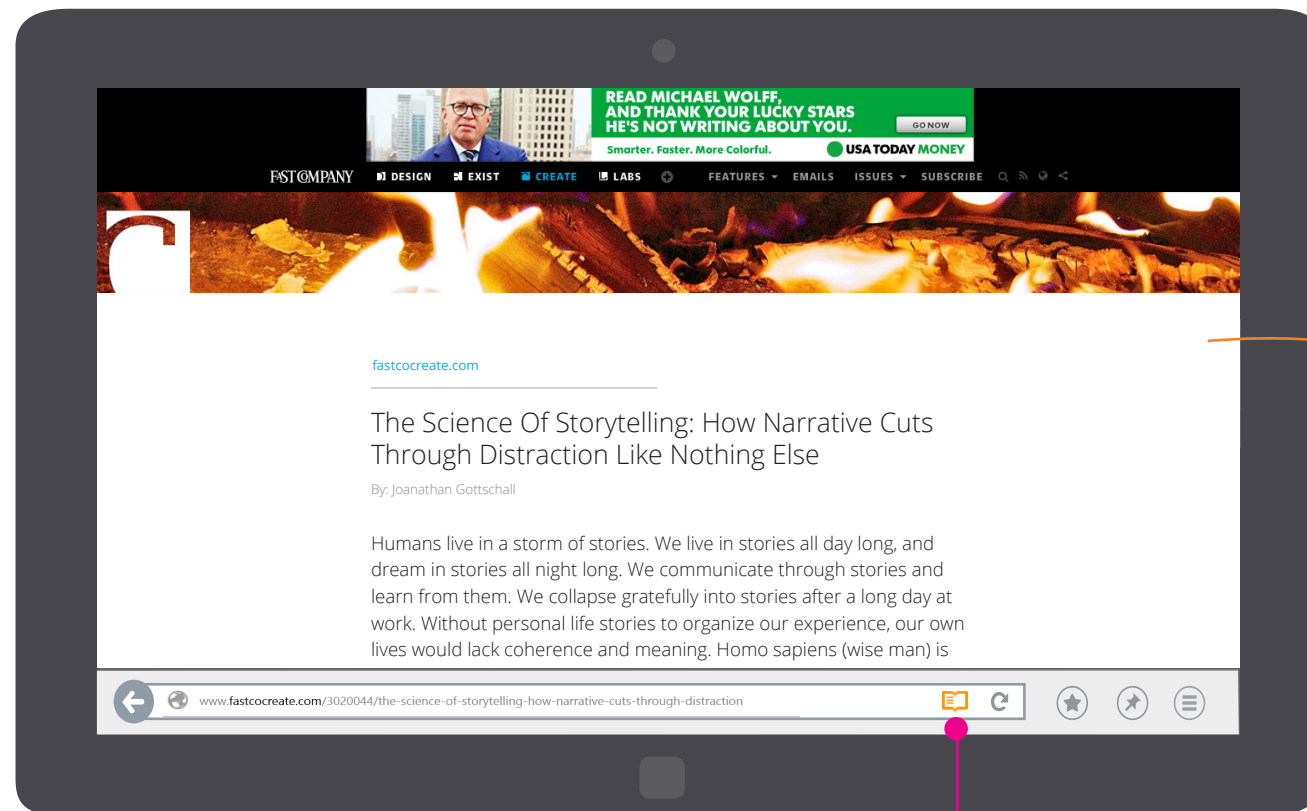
READ MICHAEL WOLFF, AND THANK YOUR LUCKY STARS HE'S NOT WRITING ABOUT YOU.

GO NOW

Smarter. Faster. More Colorful.

USA TODAY MONEY

FAST COMPANY DESIGN EXIST CREATE LABS FEATURES EMAILS ISSUES SUBSCRIBE

fastcocreate.com

The Science Of Storytelling: How Narrative Cuts Through Distraction Like Nothing Else

By: Joanathan Gottschall

Humans live in a storm of stories. We live in stories all day long, and dream in stories all night long. We communicate through stories and learn from them. We collapse gratefully into stories after a long day at work. Without personal life stories to organize our experience, our own lives would lack coherence and meaning. Homo sapiens (wise man) is

www.fastcocreate.com/3020044/the-science-of-storytelling-how-narrative-cuts-through-distraction